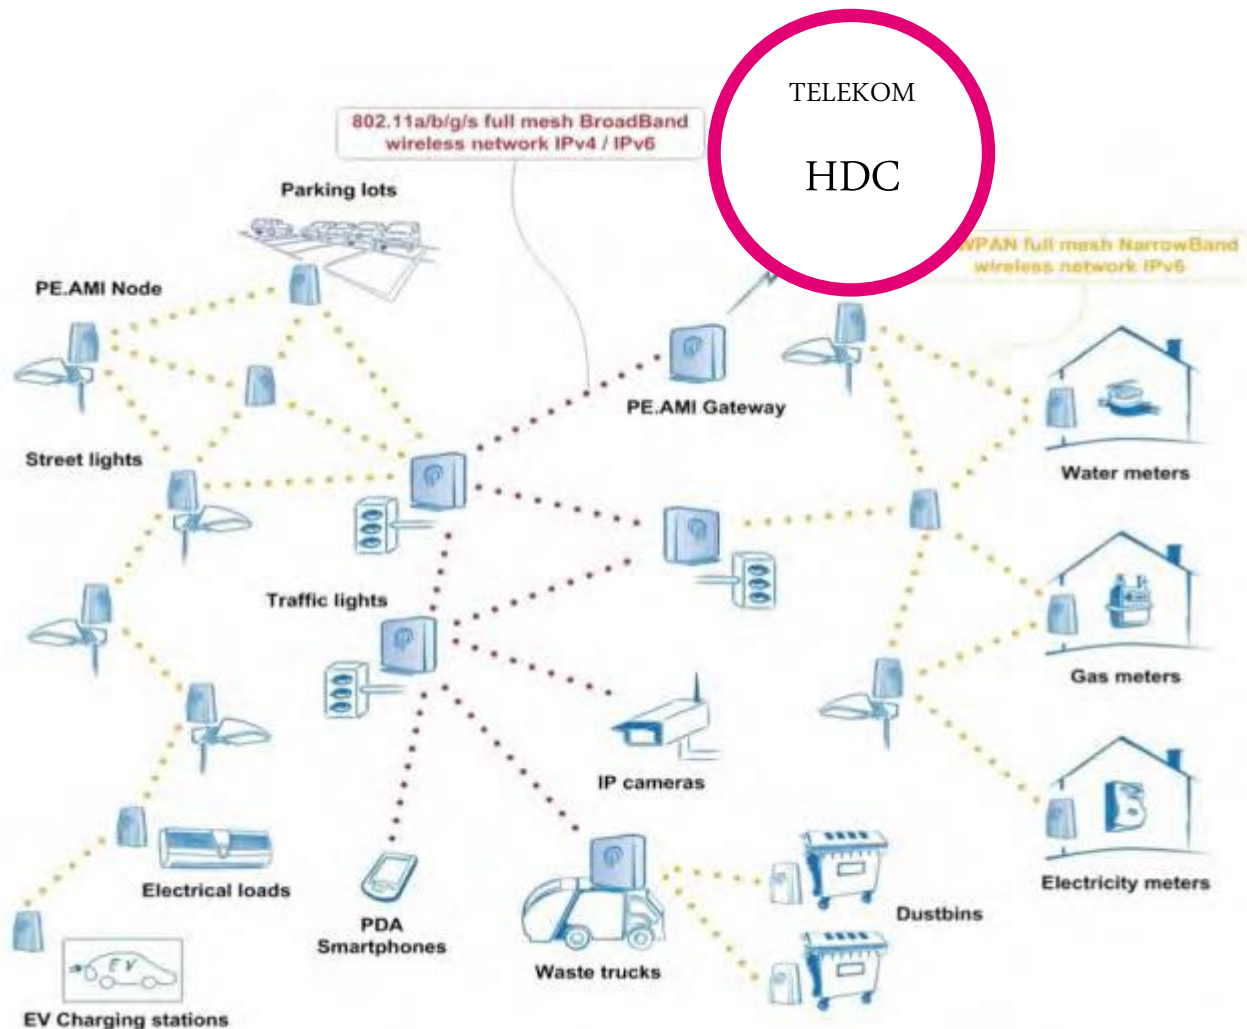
802.11a/b/g/s full mesh BroadBand wireless network IPv4 / IPv6

TELEKOM

HDC

WPAN full mesh NarrowBand wireless network IPv6

Parking lots

PE.AMI Node

Street lights

PE.AMI Gateway

Water meters

Traffic lights

Gas meters

IP cameras

Electricity meters

Electrical loads

PDA Smartphones

Waste trucks

Dustbins

EV

EV Charging stations